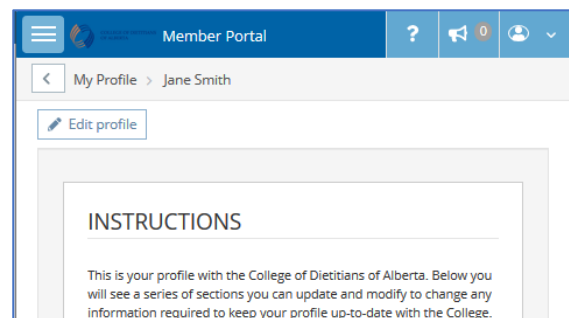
Member Portal

?

0

My Profile > Jane Smith

Edit profile

INSTRUCTIONS

This is your profile with the College of Dietitians of Alberta. Below you will see a series of sections you can update and modify to change any information required to keep your profile up-to-date with the College.